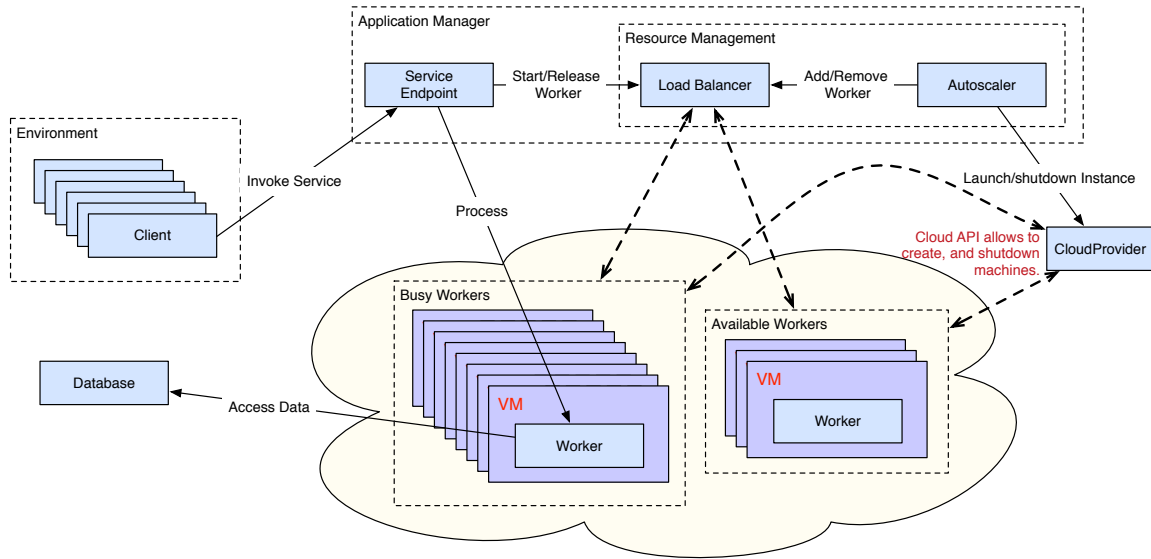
Application Manager

Resource Management

Service Endpoint

Start/Release Worker

Load Balancer

Add/Remove Worker

Autoscaler

Environment

Invoke Service

Client

Launch/shutdown Instance

Process

Cloud API allows to create, and shutdown machines.

CloudProvider

Busy Workers

Available Workers

VM

Worker

VM

Worker

Database

Access Data